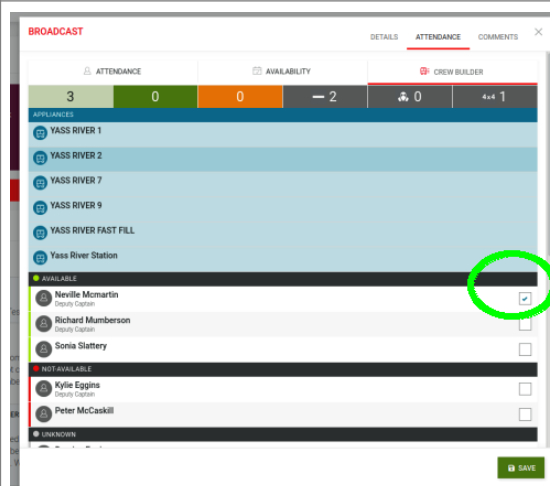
BROADCAST

DETAILS ATTENDANCE COMMENTS ×

ATTENDANCE

AVAILABILITY

CREW BUILDER

| 3 | 0 | 0 | — 2 | 0 | 4x4 1 |
|---|---|---|---|---|---|

APPLIANCES

YASS RIVER 1

YASS RIVER 2

YASS RIVER 7

YASS RIVER 9

YASS RIVER FAST FILL

Yass River Station

AVAILABLE

Neville Mcmartin
Deputy Captain

Richard Mumberson
Deputy Captain

Sonia Slattery

NOT-AVAILABLE

Kylie Eggins
Deputy Captain

Peter McCaskill

UNKNOWN

SAVE